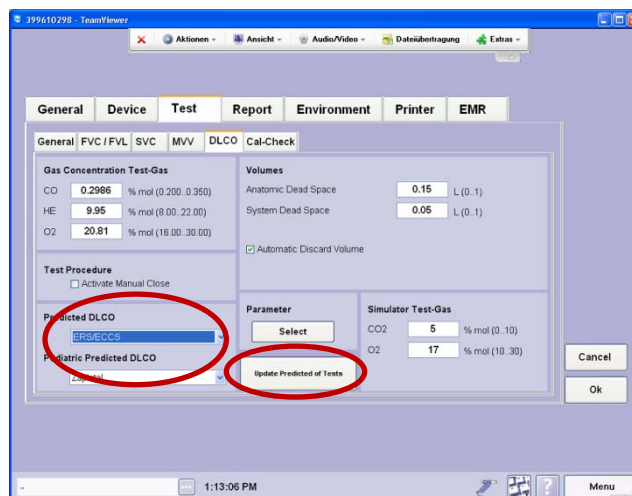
399610298 - TeamViewer

Aktionen Ansicht Audio/Video Dateiübertragung Extras

General Device Test Report Environment Printer EMR

General FVC / FVL SVC MVV DLCO Cal-Check

Gas Concentration Test-Gas

CO 0.2986 % mol (0.200..0.350)

HE 9.95 % mol (8.00..22.00)

O2 20.81 % mol (16.00..30.00)

Volumes

Anatomic Dead Space 0.15 L (0..1)

System Dead Space 0.05 L (0..1)

Automatic Discard Volume

Test Procedure

Activate Manual Close

Predicted DLCO

ERS/ECCS

Pediatric Predicted DLCO

Zapletal

Parameter

Select

Update Predicted of Tests

Simulator Test-Gas

CO2 5 % mol (0..10)

O2 17 % mol (10..30)

Cancel

Ok

1:13:06 PM

Menu